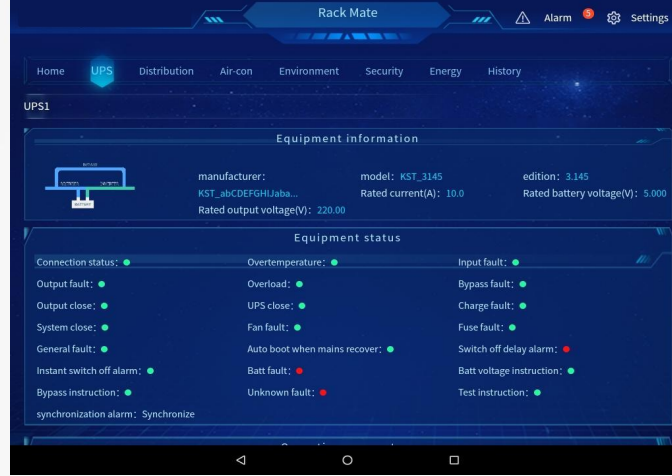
Rack Mate

Alarm 5 Settings

Home UPS Distribution Air-con Environment Security Energy History

UPS1

Equipment information

manufacturer: KST_abCDEFGHIJaba...

model: KST_3145

edition: 3.145

Rated current(A): 10.0

Rated battery voltage(V): 5.000

Rated output voltage(V): 220.00

Equipment status

Connection status:

Overtemperature:

Input fault:

Output fault:

Overload:

Bypass fault:

Output close:

UPS close:

Charge fault:

System close:

Fan fault:

Fuse fault:

General fault:

Auto boot when mains recover:

Switch off delay alarm:

Instant switch off alarm:

Batt fault:

Batt voltage instruction:

Bypass instruction:

Unknown fault:

Test instruction:

synchronization alarm: Synchronize